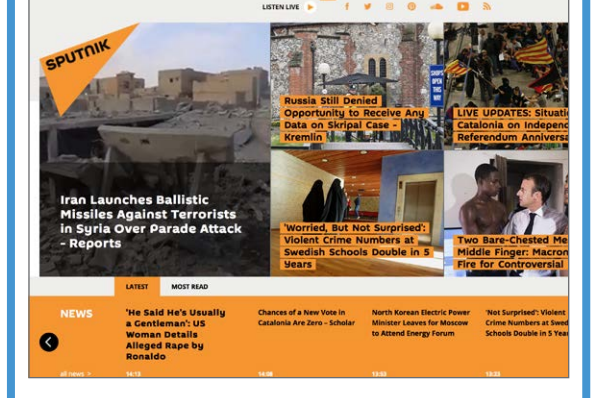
LISTEN LIVE

SPUTNIK

Iran Launches Ballistic Missiles Against Terrorists in Syria Over Parade Attack - Reports

Russia Still Denied Opportunity to Receive Any Data on Skripal Case - Kremlin

LIVE UPDATES: Situat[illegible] Catalonia on Independ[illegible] Referendum Annivers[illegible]

'Worried, But Not Surprised': Violent Crime Numbers at Swedish Schools Double in 5 Years

Two Bare-Chested Me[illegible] Middle Finger: Macron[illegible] Fire for Controversial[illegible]

LATEST MOST READ

NEWS

all news >

'He Said He's Usually a Gentleman': US Woman Details Alleged Rape by Ronaldo
14:13

Chances of a New Vote in Catalonia Are Zero - Scholar
14:08

North Korean Electric Power Minister Leaves for Moscow to Attend Energy Forum
13:53

'Not Surprised': Violent Crime Numbers at Swed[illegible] Schools Double in 5 Y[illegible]
13:23